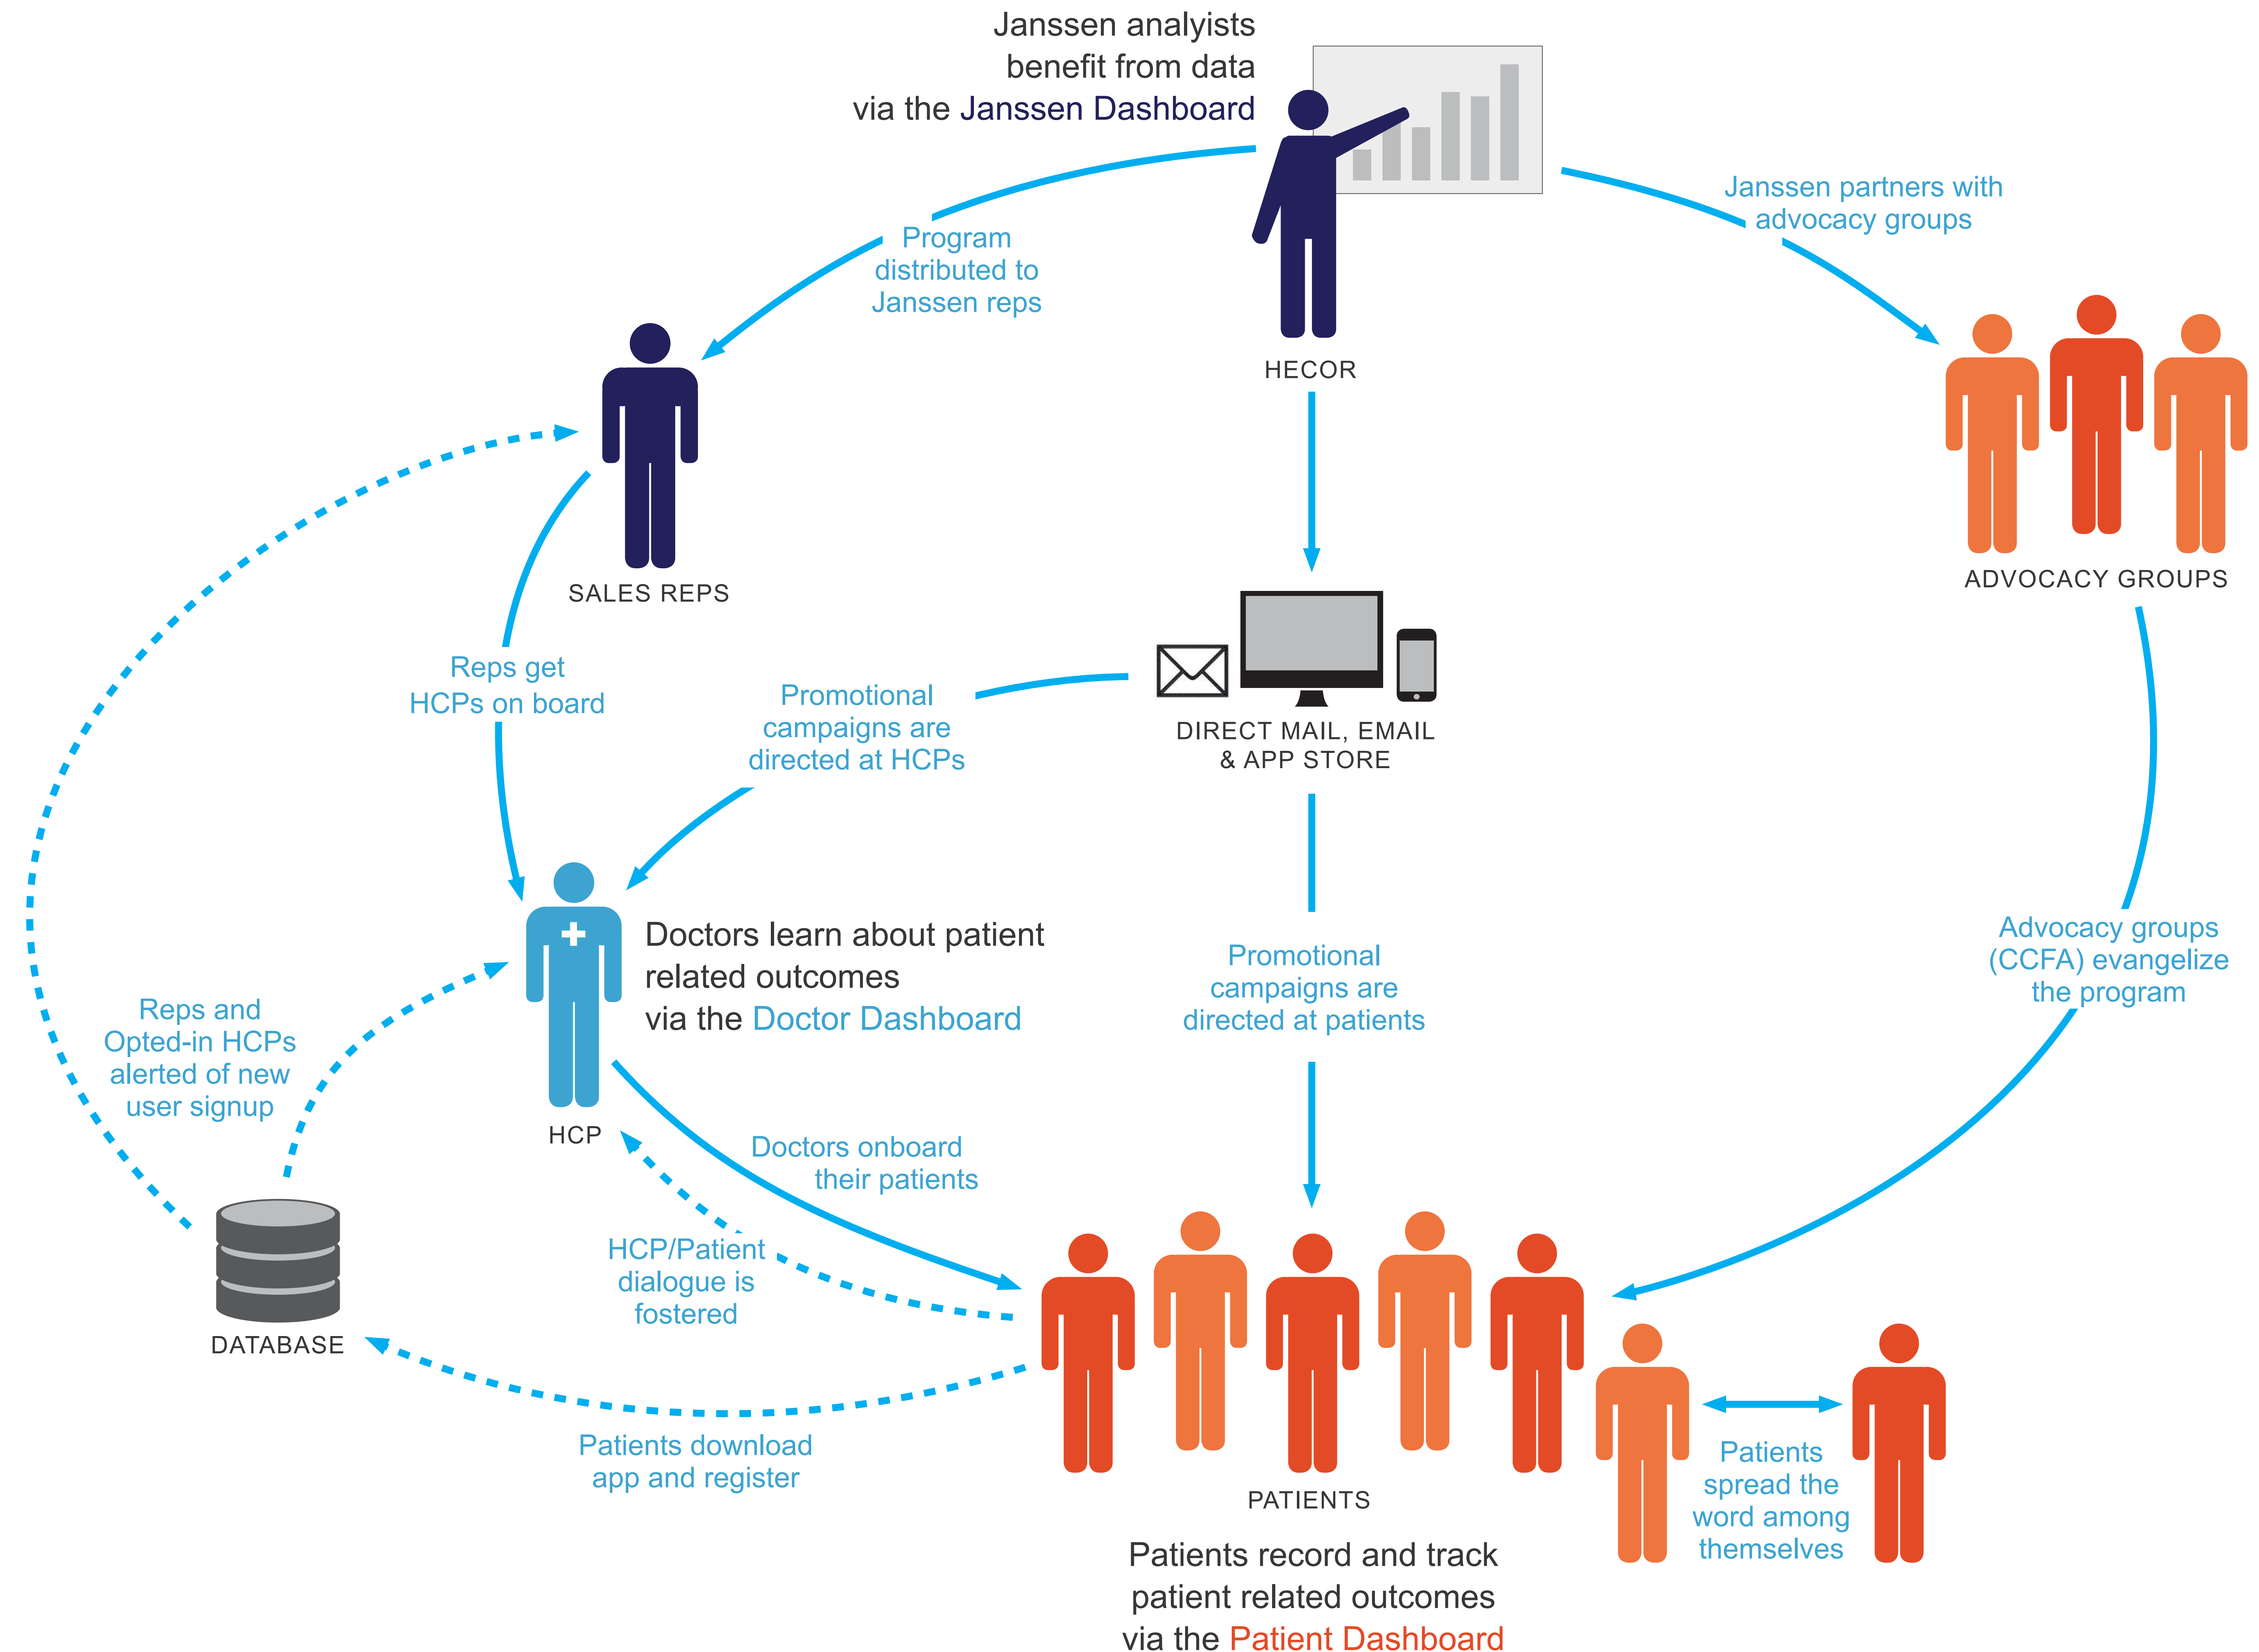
Janssen analyists benefit from data via the Janssen Dashboard

Program distributed to Janssen reps

Janssen partners with advocacy groups

HECOR

SALES REPS

ADVOCACY GROUPS

Reps get HCPs on board

Promotional campaigns are directed at HCPs

DIRECT MAIL, EMAIL & APP STORE

Doctors learn about patient related outcomes via the Doctor Dashboard

Promotional campaigns are directed at patients

Advocacy groups (CCFA) evangelize the program

Reps and Opted-in HCPs alerted of new user signup

HCP

Doctors onboard their patients

HCP/Patient dialogue is fostered

DATABASE

Patients download app and register

PATIENTS

Patients spread the word among themselves

Patients record and track patient related outcomes via the Patient Dashboard